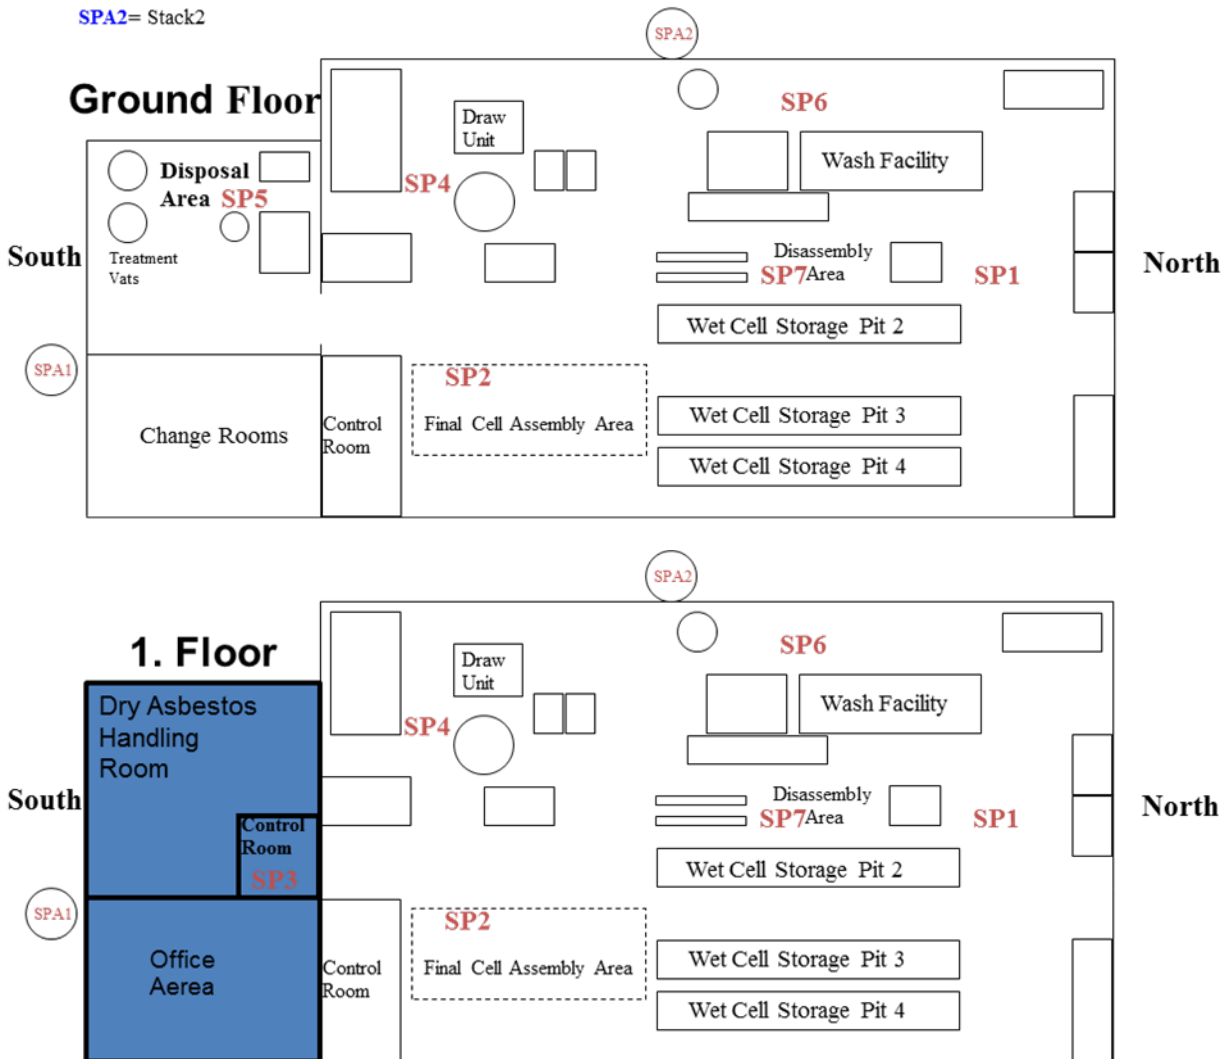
SPA2= Stack2

SPA2

Ground Floor

Draw Unit

SP6

Wash Facility

Disposal Area SP5

SP4

South

Treatment Vats

Disassembly SP7 Area

SP1

North

Wet Cell Storage Pit 2

SPA1

SP2

Change Rooms

Control Room

Final Cell Assembly Area

Wet Cell Storage Pit 3

Wet Cell Storage Pit 4

SPA2

1. Floor

Draw Unit

SP6

Dry Asbestos Handling Room

Wash Facility

SP4

South

Disassembly SP7 Area

SP1

North

Control Room SP3

Wet Cell Storage Pit 2

SPA1

SP2

Office Aerea

Control Room

Final Cell Assembly Area

Wet Cell Storage Pit 3

Wet Cell Storage Pit 4